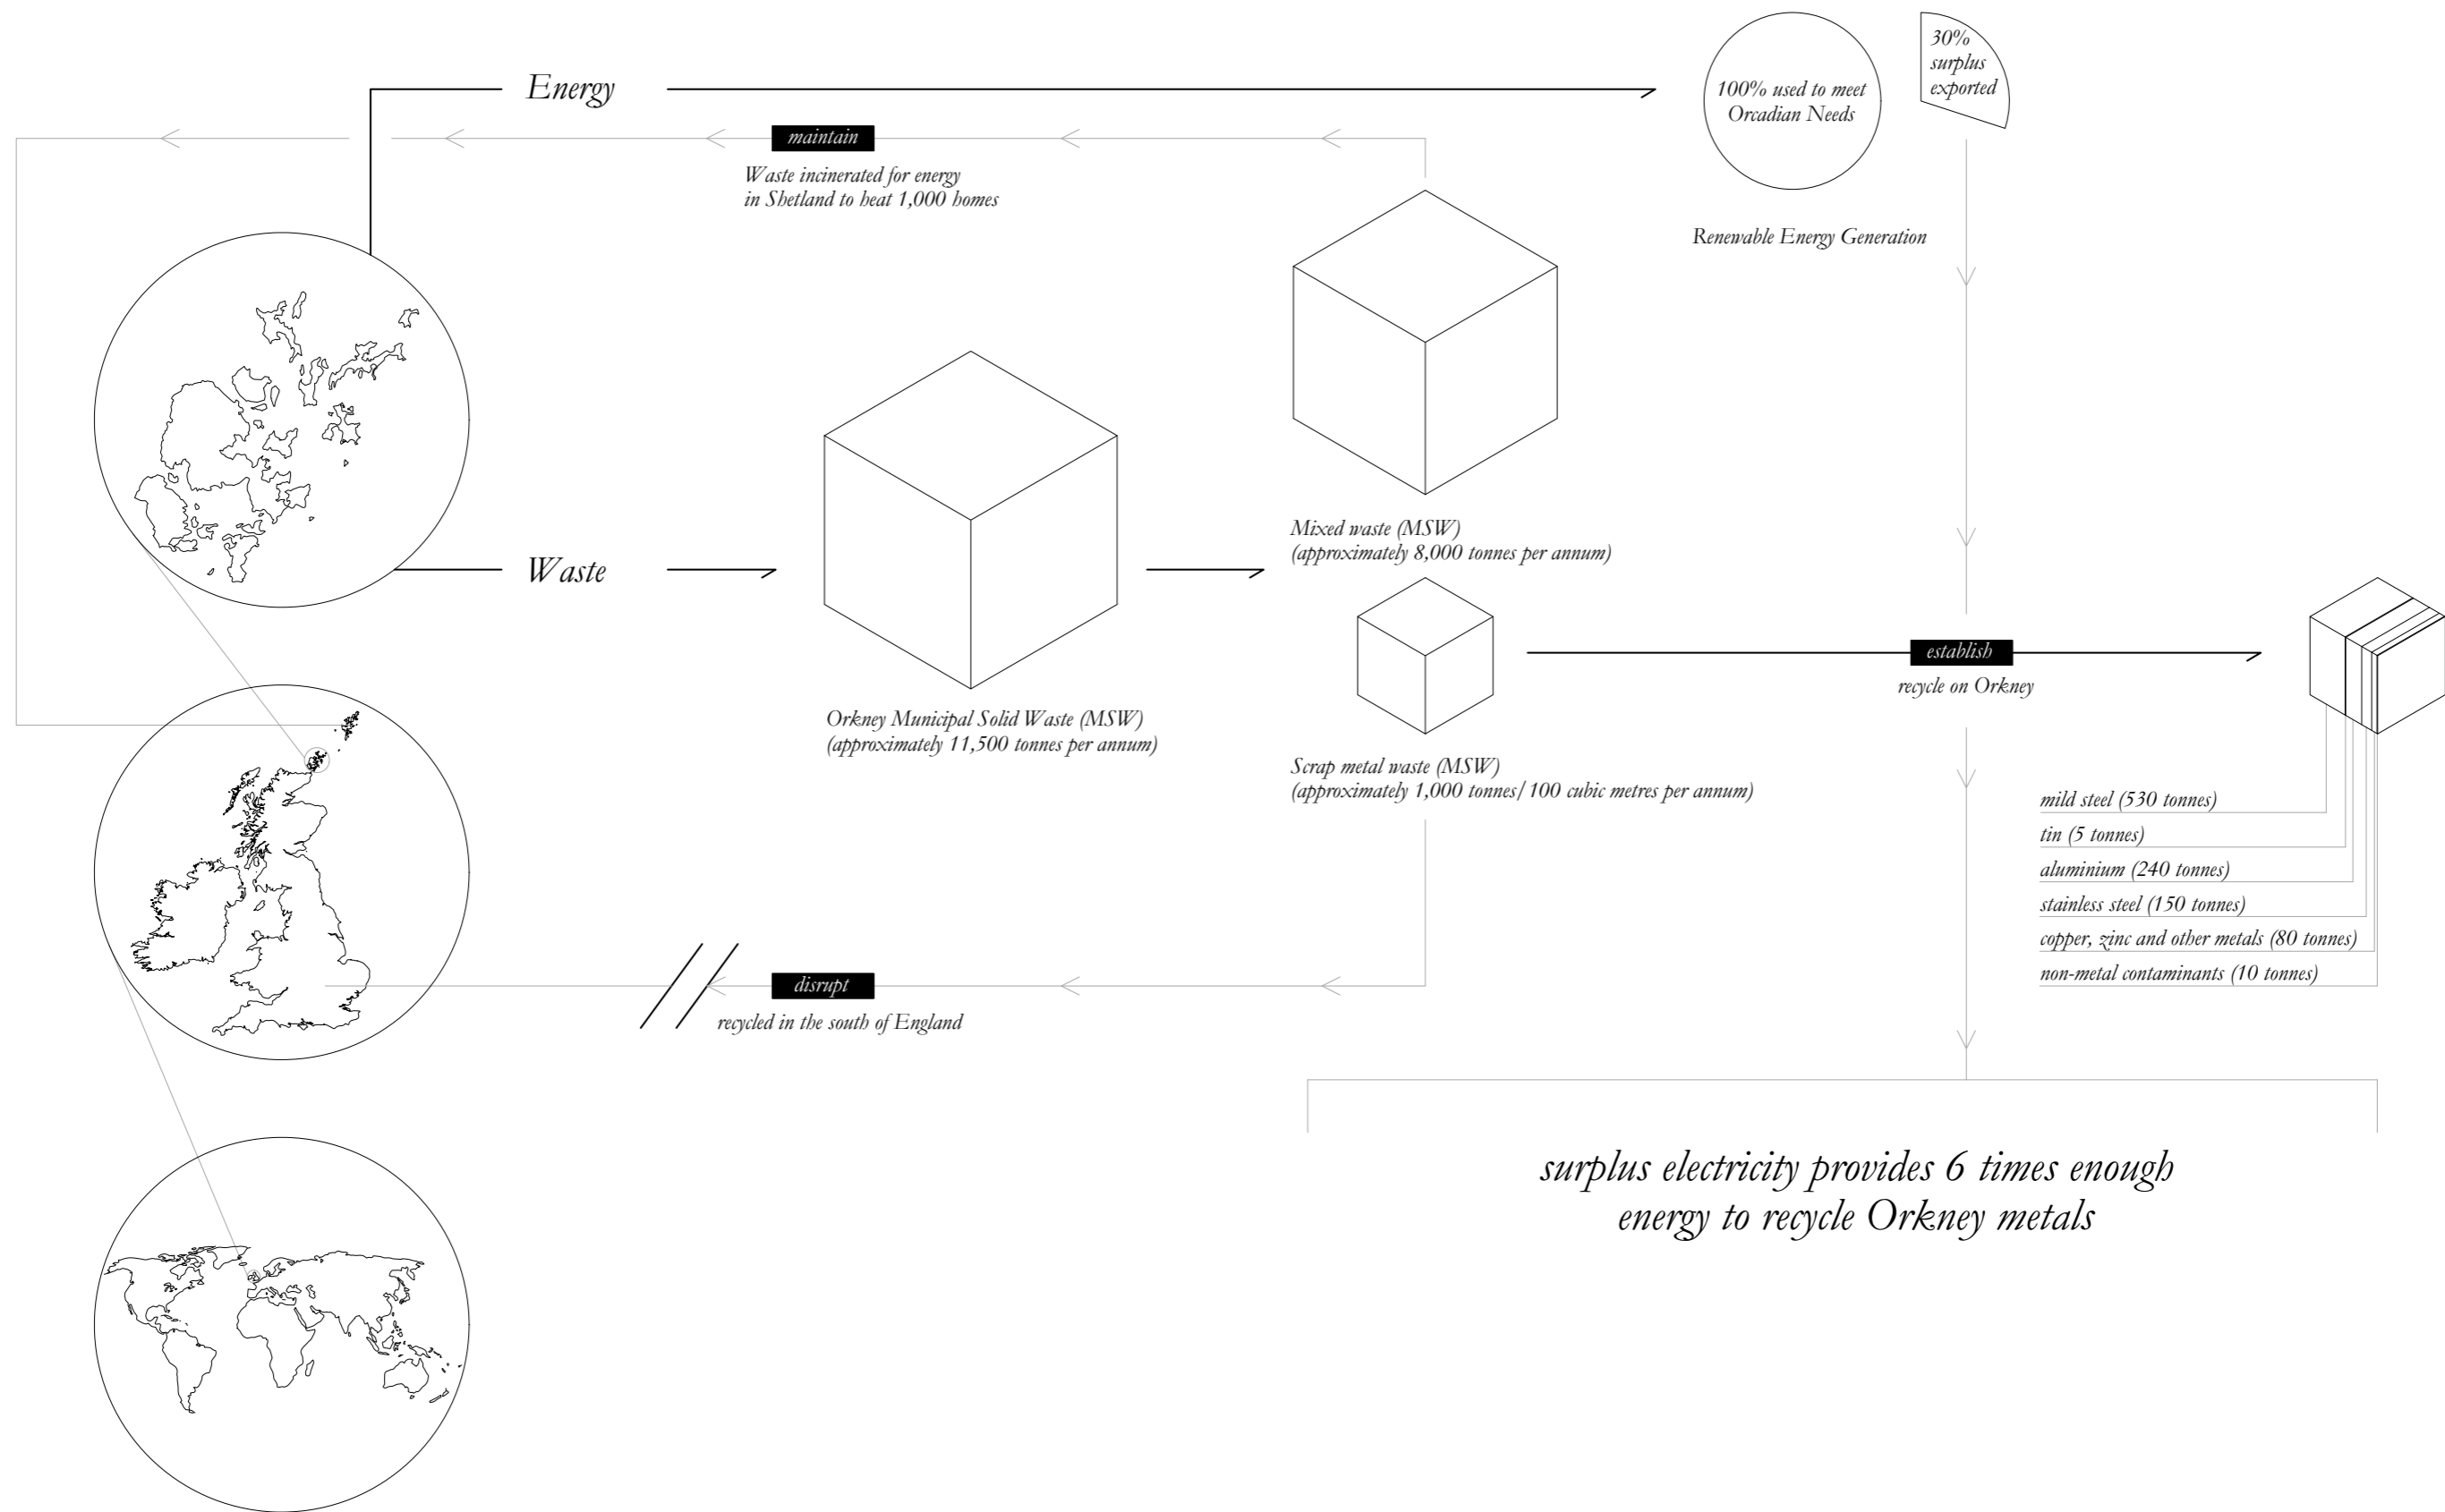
Energy

100% used to meet Orcadian Needs

30% surplus exported

Renewable Energy Generation

maintain

Waste incinerated for energy in Shetland to heat 1,000 homes

Waste

Orkney Municipal Solid Waste (MSW) (approximately 11,500 tonnes per annum)

Mixed waste (MSW) (approximately 8,000 tonnes per annum)

Scrap metal waste (MSW) (approximately 1,000 tonnes/ 100 cubic metres per annum)

establish

recycle on Orkney

mild steel (530 tonnes)
tin (5 tonnes)
aluminium (240 tonnes)
stainless steel (150 tonnes)
copper, zinc and other metals (80 tonnes)
non-metal contaminants (10 tonnes)

disrupt

recycled in the south of England

surplus electricity provides 6 times enough energy to recycle Orkney metals